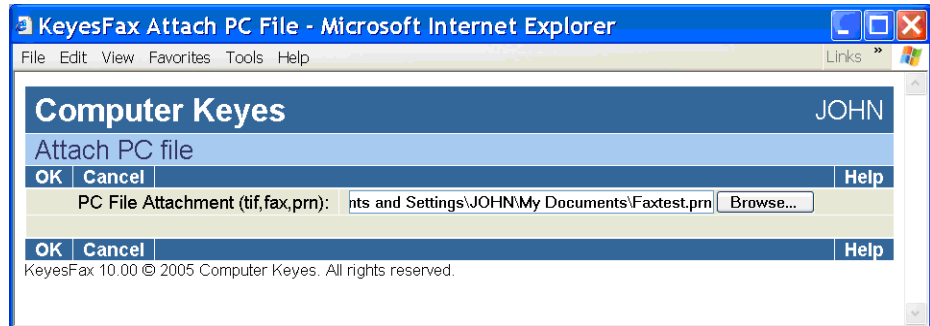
KeyesFax Attach PC File - Microsoft Internet Explorer

File Edit View Favorites Tools Help

Links »

Computer Keyes

JOHN

Attach PC file

OK | Cancel

Help

PC File Attachment (tif,fax,prn): nts and Settings\JOHN\My Documents\Faxtest.prn Browse...

OK | Cancel

Help

KeyesFax 10.00 © 2005 Computer Keyes. All rights reserved.